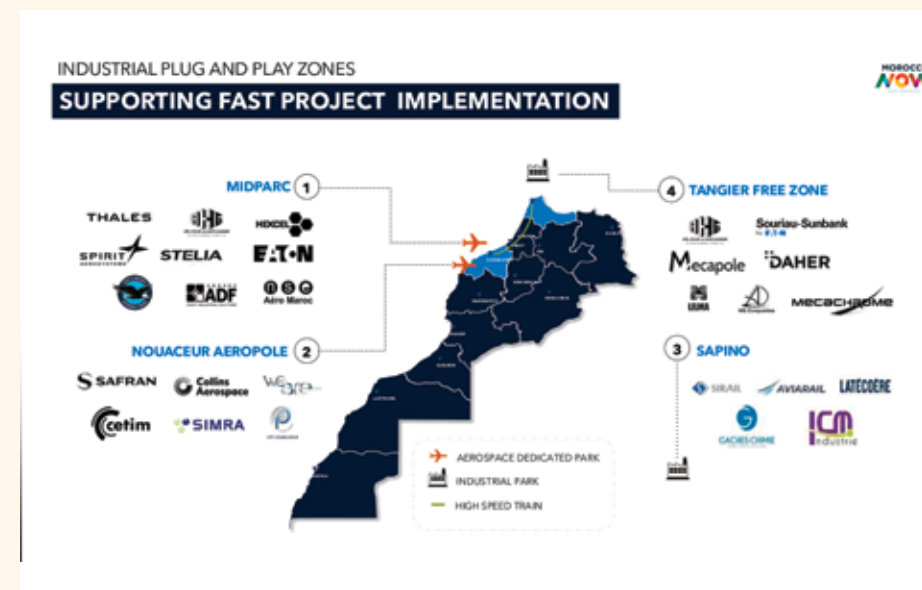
INDUSTRIAL PLUG AND PLAY ZONES

SUPPORTING FAST PROJECT IMPLEMENTATION

MOROCCO NOW

MIDPARC 1

THALES
HEXCEL
SPIRIT AEROSYSTEMS
STELIA
EATON
ADF
Aéro Maroc

NOUACEUR AEROPOLE 2

SAFRAN
Collins Aerospace
We are
cetim
SIMRA

4 TANGIER FREE ZONE

Souriau-Sunbank
Mecapole
DAHER
MECACHROME

3 SAPINO

SIRAIL
AVIARAIL
LATECOERE
GALVANOPLASTIE
CACHES CHIMIE
ICM Industrie

AEROSPACE DEDICATED PARK
INDUSTRIAL PARK
HIGH SPEED TRAIN